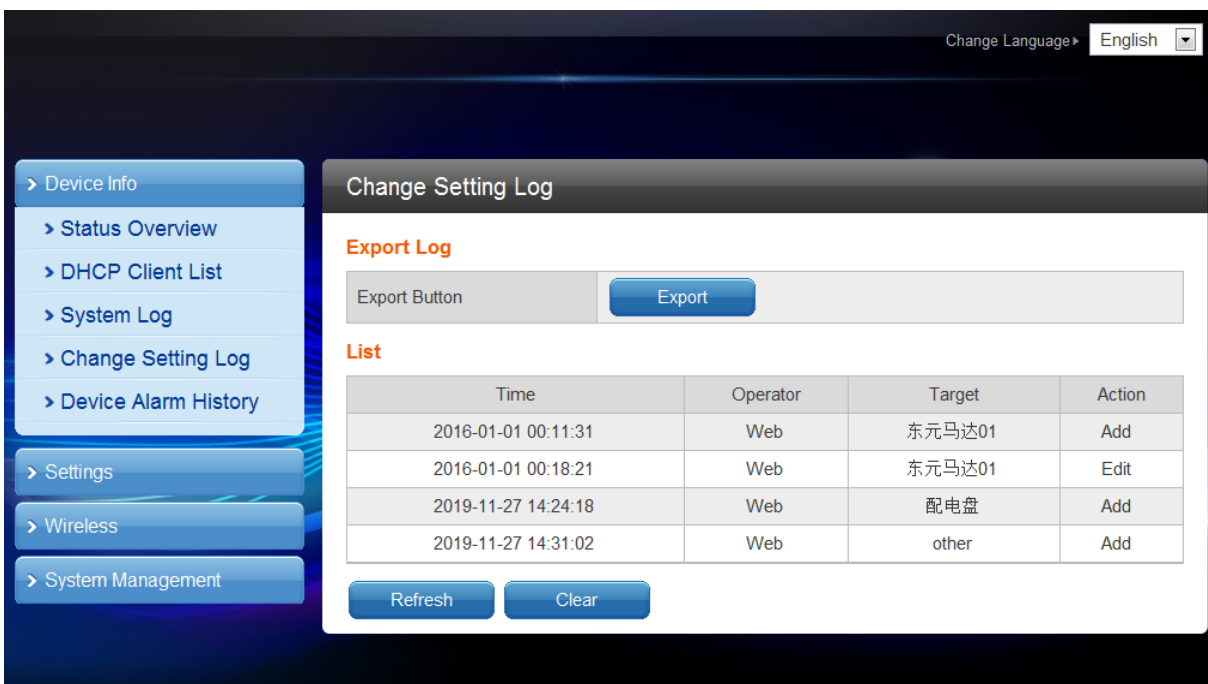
Change Language ▸ English

› Device Info

› Status Overview

› DHCP Client List

› System Log

› Change Setting Log

› Device Alarm History

› Settings

› Wireless

› System Management

Change Setting Log

Export Log

| Export Button | Export |
|---|---|

List

| Time | Operator | Target | Action |
|---|---|---|---|
| 2016-01-01 00:11:31 | Web | 东元马达01 | Add |
| 2016-01-01 00:18:21 | Web | 东元马达01 | Edit |
| 2019-11-27 14:24:18 | Web | 配电盘 | Add |
| 2019-11-27 14:31:02 | Web | other | Add |

Refresh Clear